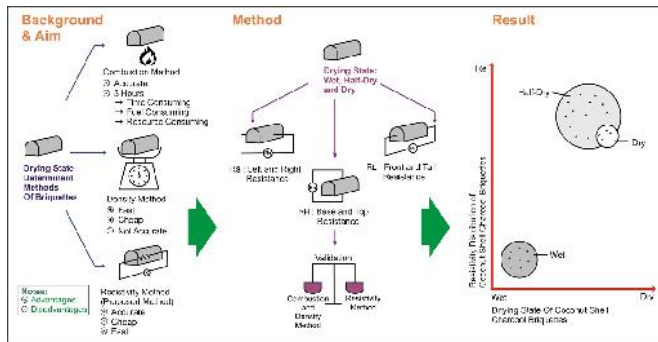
Background & Aim

Combustion Method
⊕ Accurate
⊖ 3 Hours
→ Time Consuming
→ Fuel Consuming
→ Resource Consuming

Drying State Determination Methods Of Briquettes

Density Method
⊕ Fast
⊕ Cheap
⊖ Not Accurate

Notes:
⊕ Advantages
⊖ Disadvantages

Resistivity Method (Proposed Method)
⊕ Accurate
⊕ Cheap
⊕ Fast

Method

Drying State: Wet, Half-Dry and Dry

RH: Left and Right Resistance

RL: Front and Tail Resistance

RH: Base and Top Resistance

Validation

Combustion and Density Method

Resistivity Method

Result

Resistivity Distribution of Coconut Shell Charcoal Briquettes

Half-Dry

Dry

Wet

Wet

Dry

Drying State Of Coconut Shell Charcoal Briquettes